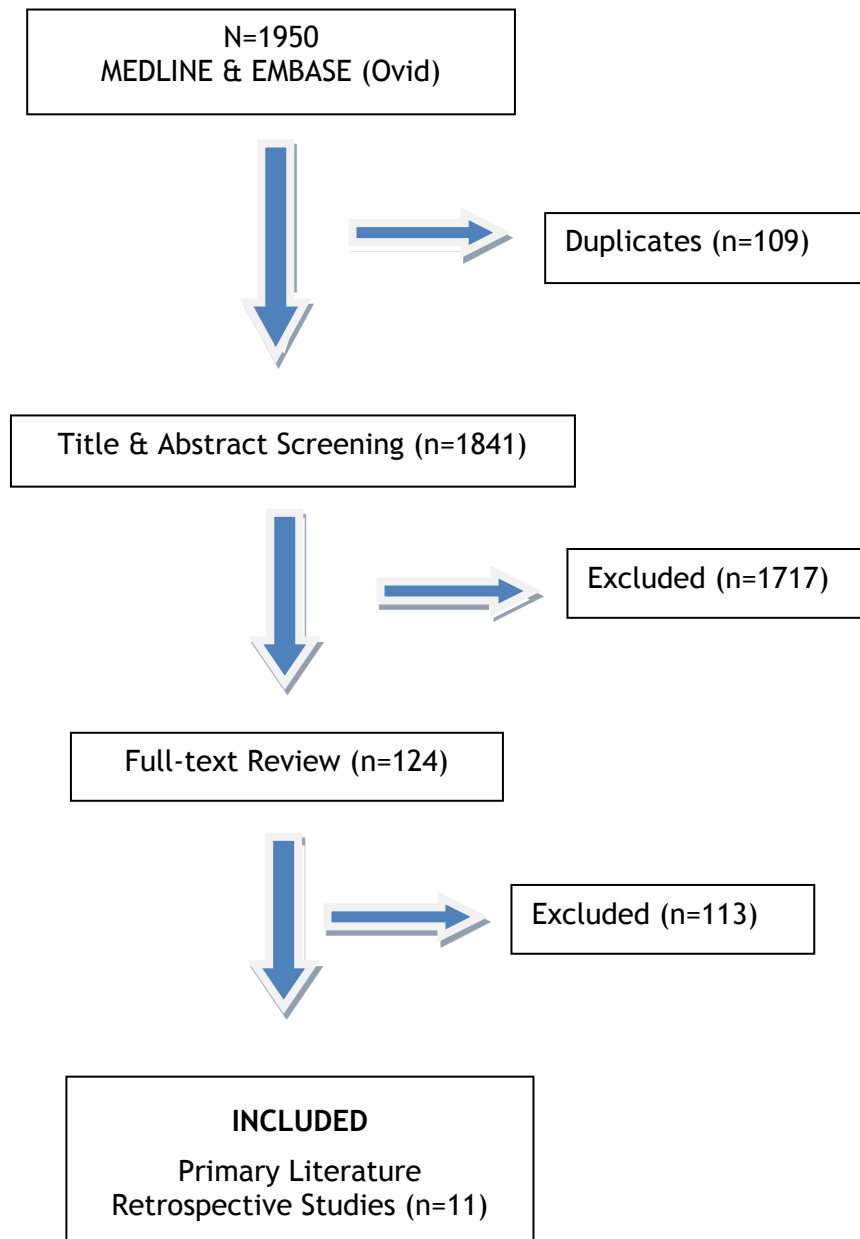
N=1950
MEDLINE & EMBASE (Ovid)

Duplicates (n=109)

Title & Abstract Screening (n=1841)

Excluded (n=1717)

Full-text Review (n=124)

Excluded (n=113)

INCLUDED

Primary Literature
Retrospective Studies (n=11)